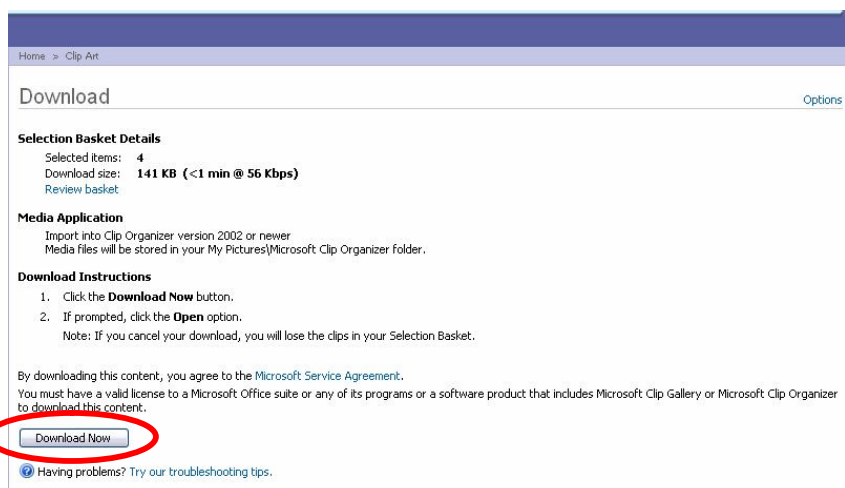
Home > Clip Art

Download

Options

Selection Basket Details

Selected items: 4
Download size: 141 KB (<1 min @ 56 Kbps)
Review basket

Media Application

Import into Clip Organizer version 2002 or newer
Media files will be stored in your My Pictures\Microsoft Clip Organizer folder.

Download Instructions

1. Click the Download Now button.
2. If prompted, click the Open option.
Note: If you cancel your download, you will lose the clips in your Selection Basket.

By downloading this content, you agree to the Microsoft Service Agreement.
You must have a valid license to a Microsoft Office suite or any of its programs or a software product that includes Microsoft Clip Gallery or Microsoft Clip Organizer to download this content.

Download Now

Having problems? Try our troubleshooting tips.